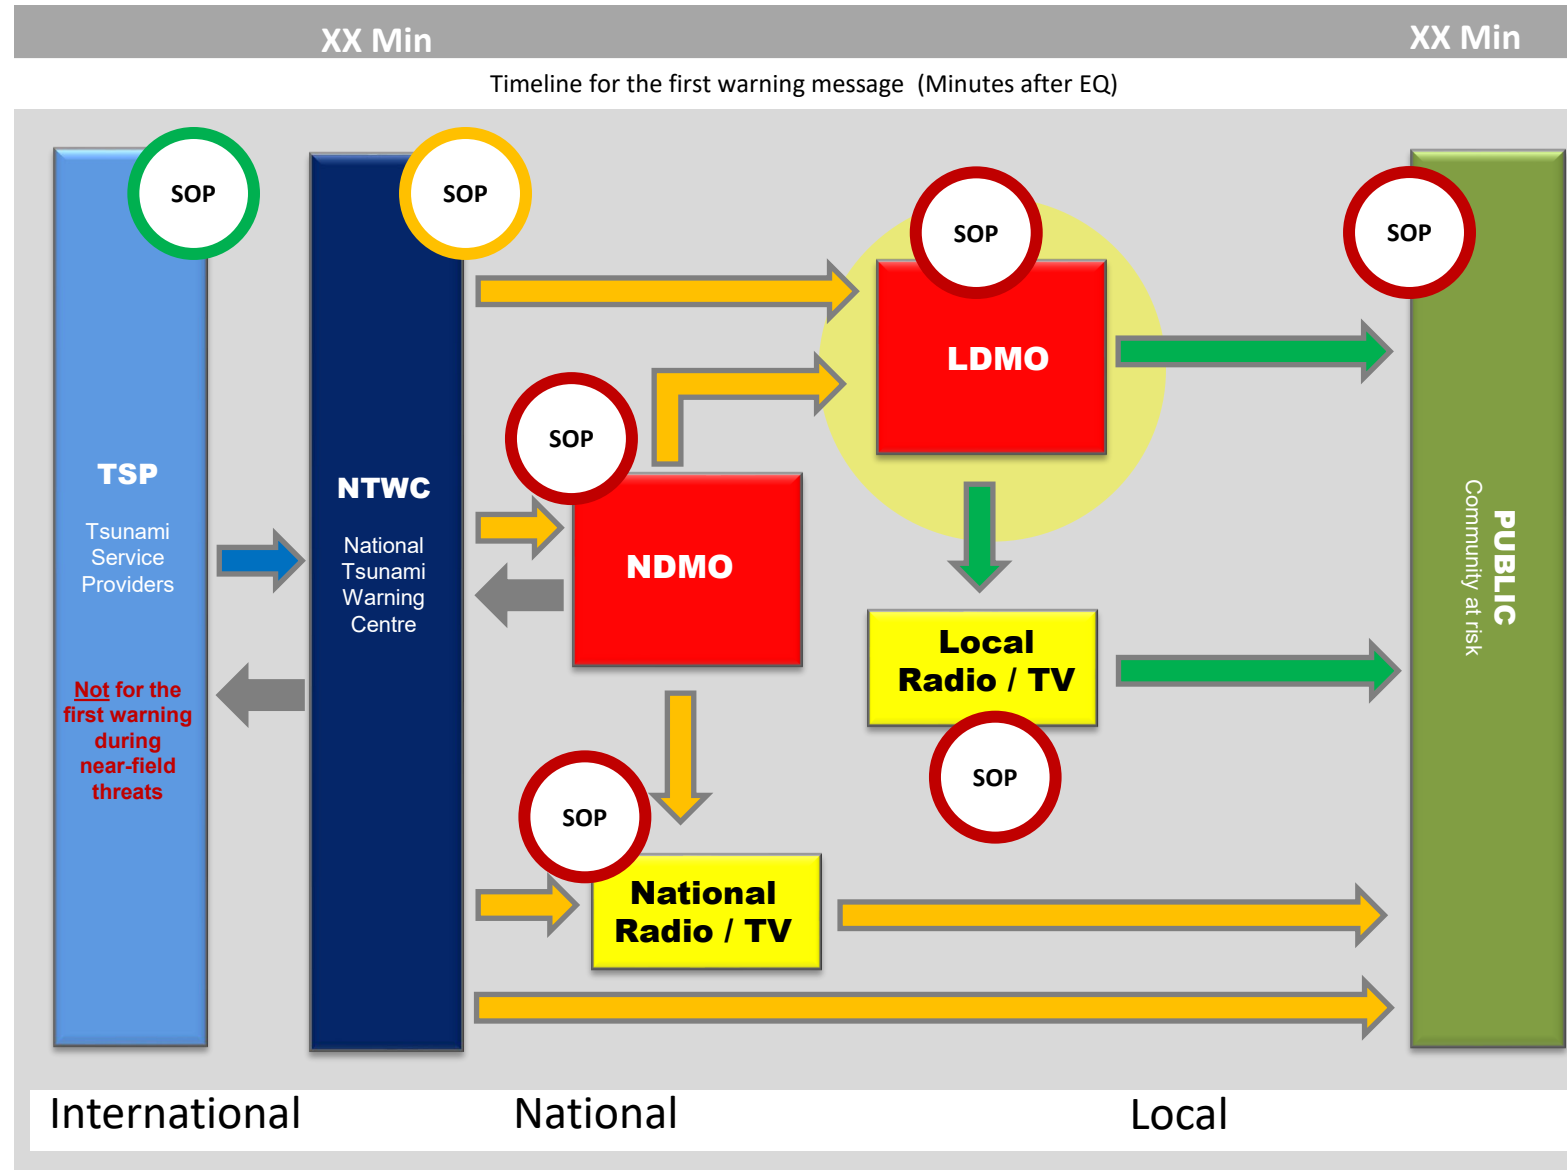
XX Min

XX Min

Timeline for the first warning message (Minutes after EQ)

SOP

TSP

Tsunami Service Providers

Not for the first warning during near-field threats

SOP

NTWC

National Tsunami Warning Centre

SOP

LDMO

SOP

NDMO

SOP

Local Radio / TV

SOP

SOP

National Radio / TV

SOP

PUBLIC

Community at risk

International

National

Local